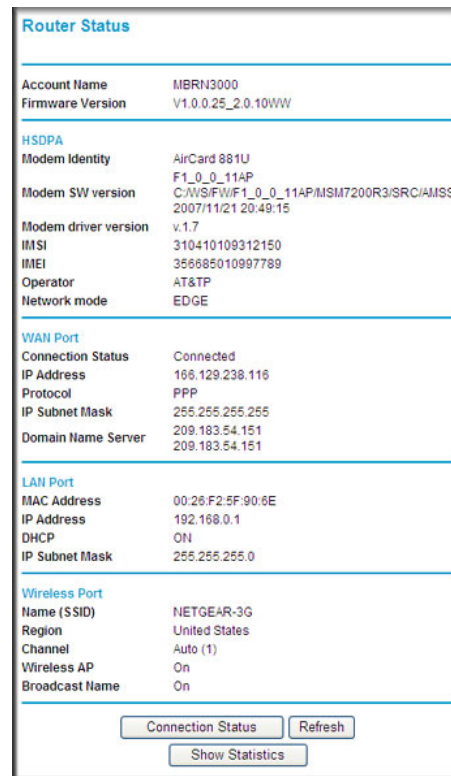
Router Status

| | |
|---|---|
| Account Name | MBRN3000 |
| Firmware Version | V1.0.0.25_2.0.10WW |

HSDPA

| | |
|---|---|
| Modem Identity | AirCard 881U |
| Modem SW version | F1_0_0_11AP C:/WS/FW/F1_0_0_11AP/MSM7200R3/SRC/AMSS 2007/11/21 20:49:15 |
| Modem driver version | v.1.7 |
| IMSI | 310410109312150 |
| IMEI | 356685010997789 |
| Operator | AT&TP |
| Network mode | EDGE |

WAN Port

| | |
|---|---|
| Connection Status | Connected |
| IP Address | 166.129.238.116 |
| Protocol | PPP |
| IP Subnet Mask | 255.255.255.255 |
| Domain Name Server | 209.183.54.151 209.183.54.151 |

LAN Port

| | |
|---|---|
| MAC Address | 00:26:F2:5F:90:6E |
| IP Address | 192.168.0.1 |
| DHCP | ON |
| IP Subnet Mask | 255.255.255.0 |

Wireless Port

| | |
|---|---|
| Name (SSID) | NETGEAR-3G |
| Region | United States |
| Channel | Auto (1) |
| Wireless AP | On |
| Broadcast Name | On |

Connection Status Refresh
Show Statistics